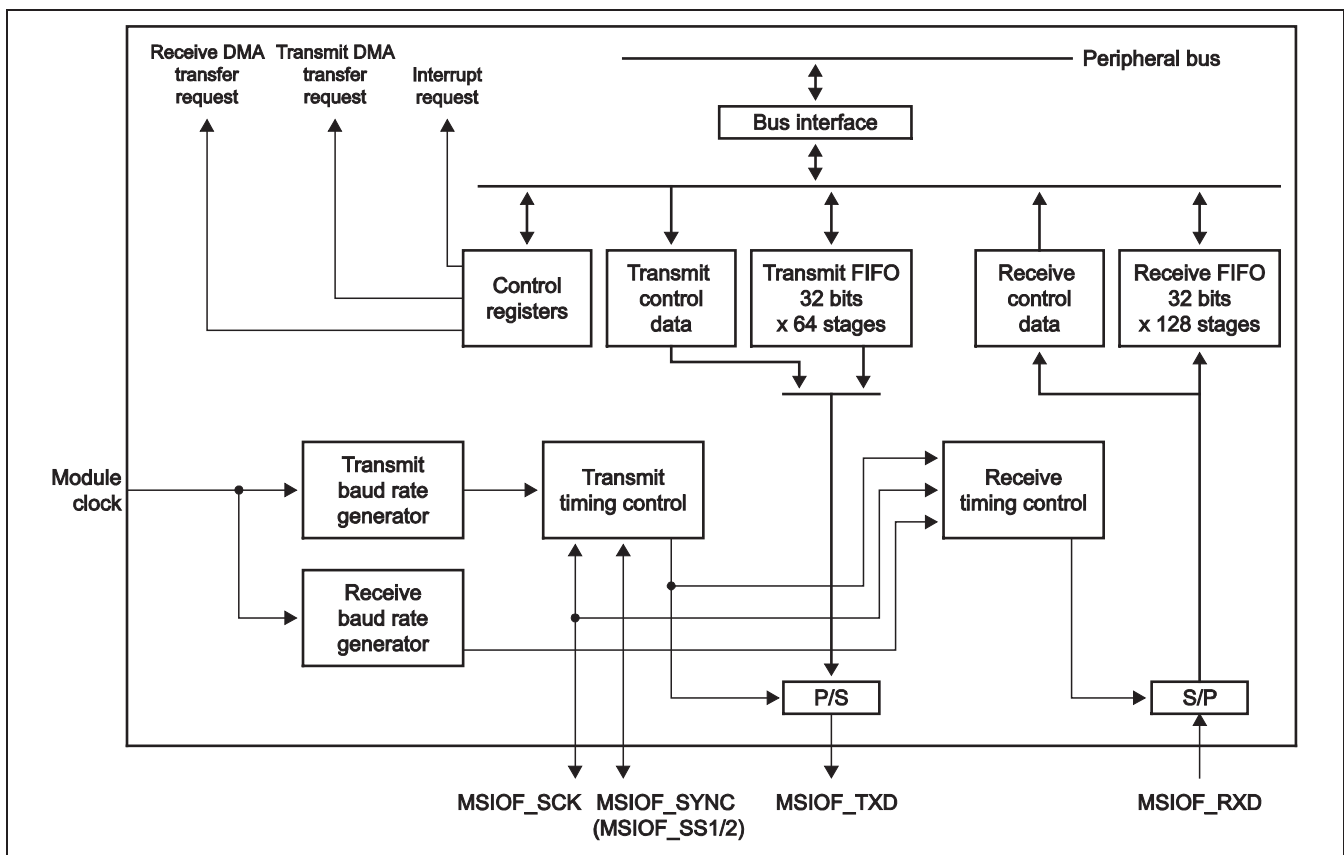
Receive DMA transfer request

Transmit DMA transfer request

Interrupt request

Peripheral bus

Bus interface

Control registers

Transmit control data

Transmit FIFO 32 bits x 64 stages

Receive control data

Receive FIFO 32 bits x 128 stages

Module clock

Transmit baud rate generator

Transmit timing control

Receive timing control

Receive baud rate generator

P/S

S/P

MSIOF_SCK

MSIOF_SYNC (MSIOF_SS1/2)

MSIOF_TXD

MSIOF_RXD